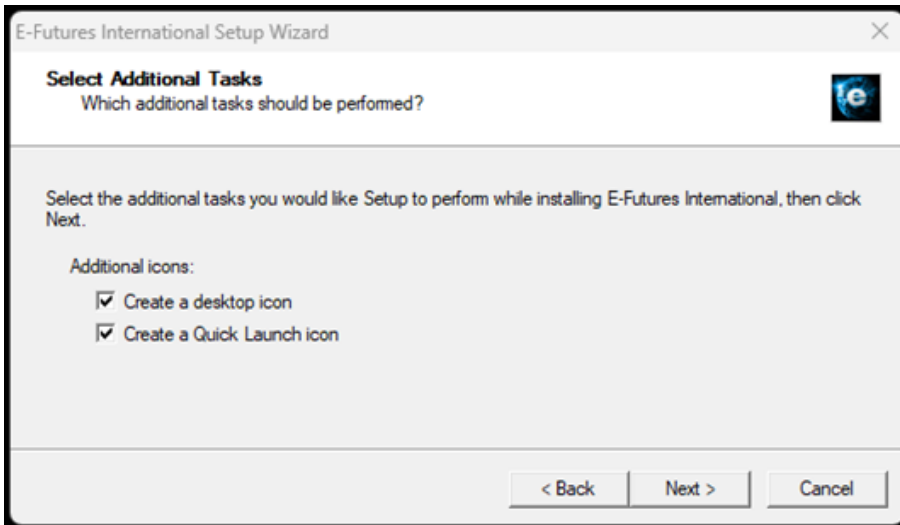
E-Futures International Setup Wizard

Select Additional Tasks
Which additional tasks should be performed?

Select the additional tasks you would like Setup to perform while installing E-Futures International, then click Next.

Additional icons:

☑ Create a desktop icon
☑ Create a Quick Launch icon

< Back | Next > | Cancel